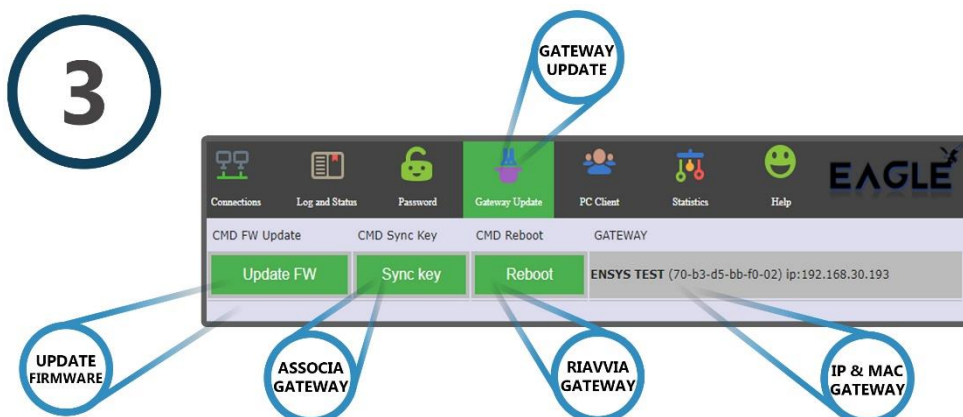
3

GATEWAY UPDATE

Connections Log and Status Password Gateway Update PC Client Statistics Help

EAGLE

| CMD FW Update | CMD Sync Key | CMD Reboot | GATEWAY |
|---|---|---|---|
| Update FW | Sync key | Reboot | ENSYS TEST (70-b3-d5-bb-f0-02) ip:192.168.30.193 |

UPDATE FIRMWARE

ASSOCIA GATEWAY

RIAVVIA GATEWAY

IP & MAC GATEWAY